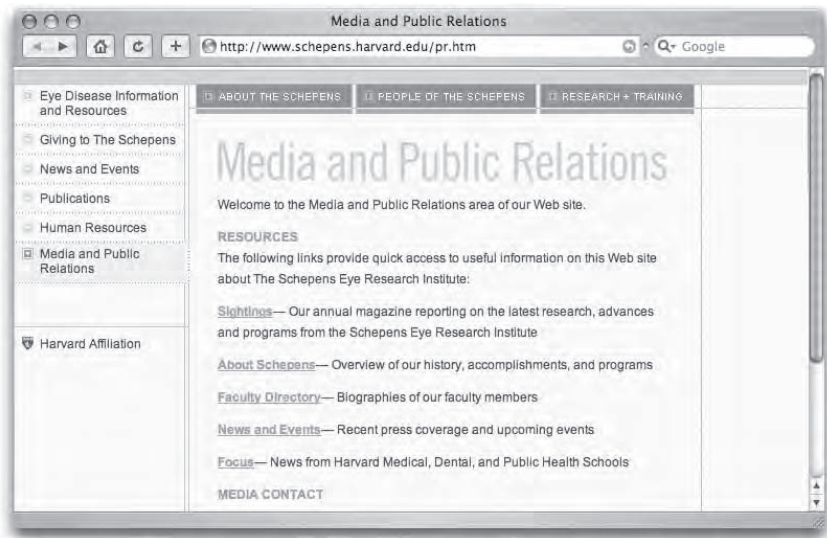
Media and Public Relations

http://www.schepens.harvard.edu/pr.htm

Q- Google

Eye Disease Information and Resources

Giving to The Schepens

News and Events

Publications

Human Resources

Media and Public Relations

Harvard Affiliation

ABOUT THE SCHEPENS

PEOPLE OF THE SCHEPENS

RESEARCH + TRAINING

Media and Public Relations

Welcome to the Media and Public Relations area of our Web site.

RESOURCES

The following links provide quick access to useful information on this Web site about The Schepens Eye Research Institute:

Sightings— Our annual magazine reporting on the latest research, advances and programs from the Schepens Eye Research Institute

About Schepens— Overview of our history, accomplishments, and programs

Faculty Directory— Biographies of our faculty members

News and Events— Recent press coverage and upcoming events

Focus— News from Harvard Medical, Dental, and Public Health Schools

MEDIA CONTACT